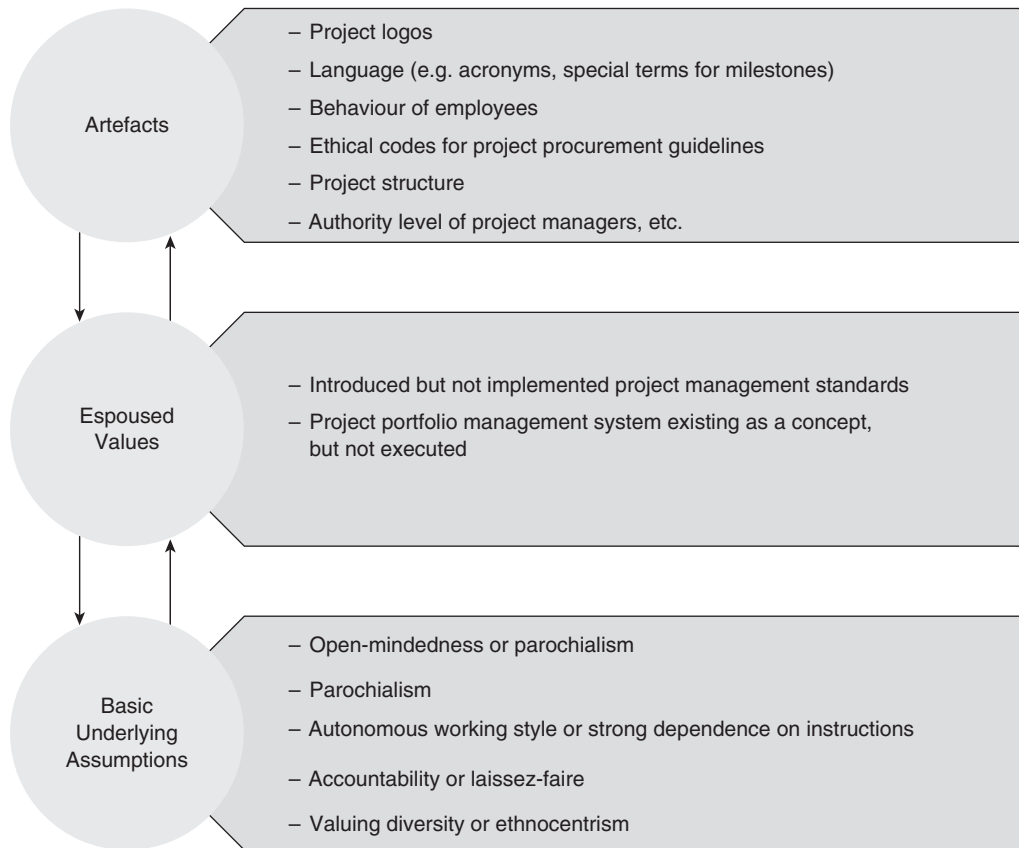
Artefacts

– Project logos
– Language (e.g. acronyms, special terms for milestones)
– Behaviour of employees
– Ethical codes for project procurement guidelines
– Project structure
– Authority level of project managers, etc.

Espoused Values

– Introduced but not implemented project management standards
– Project portfolio management system existing as a concept, but not executed

Basic Underlying Assumptions

– Open-mindedness or parochialism
– Parochialism
– Autonomous working style or strong dependence on instructions
– Accountability or laissez-faire
– Valuing diversity or ethnocentrism